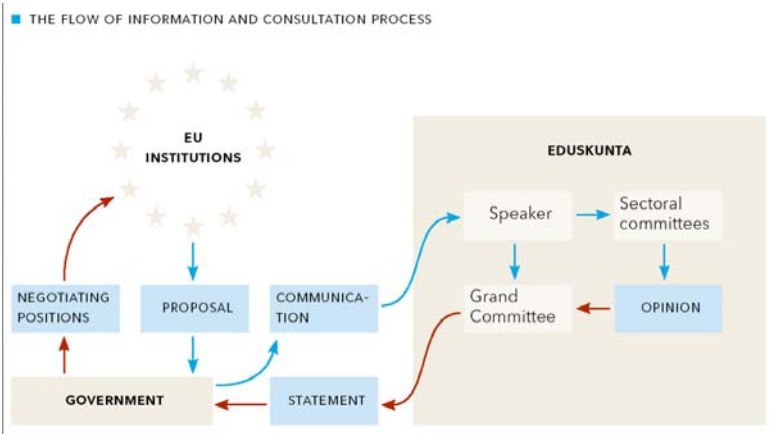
THE FLOW OF INFORMATION AND CONSULTATION PROCESS

EU INSTITUTIONS

EDUSKUNTA

Speaker

Sectoral committees

NEGOTIATING POSITIONS

PROPOSAL

COMMUNICATION

Grand Committee

OPINION

GOVERNMENT

STATEMENT